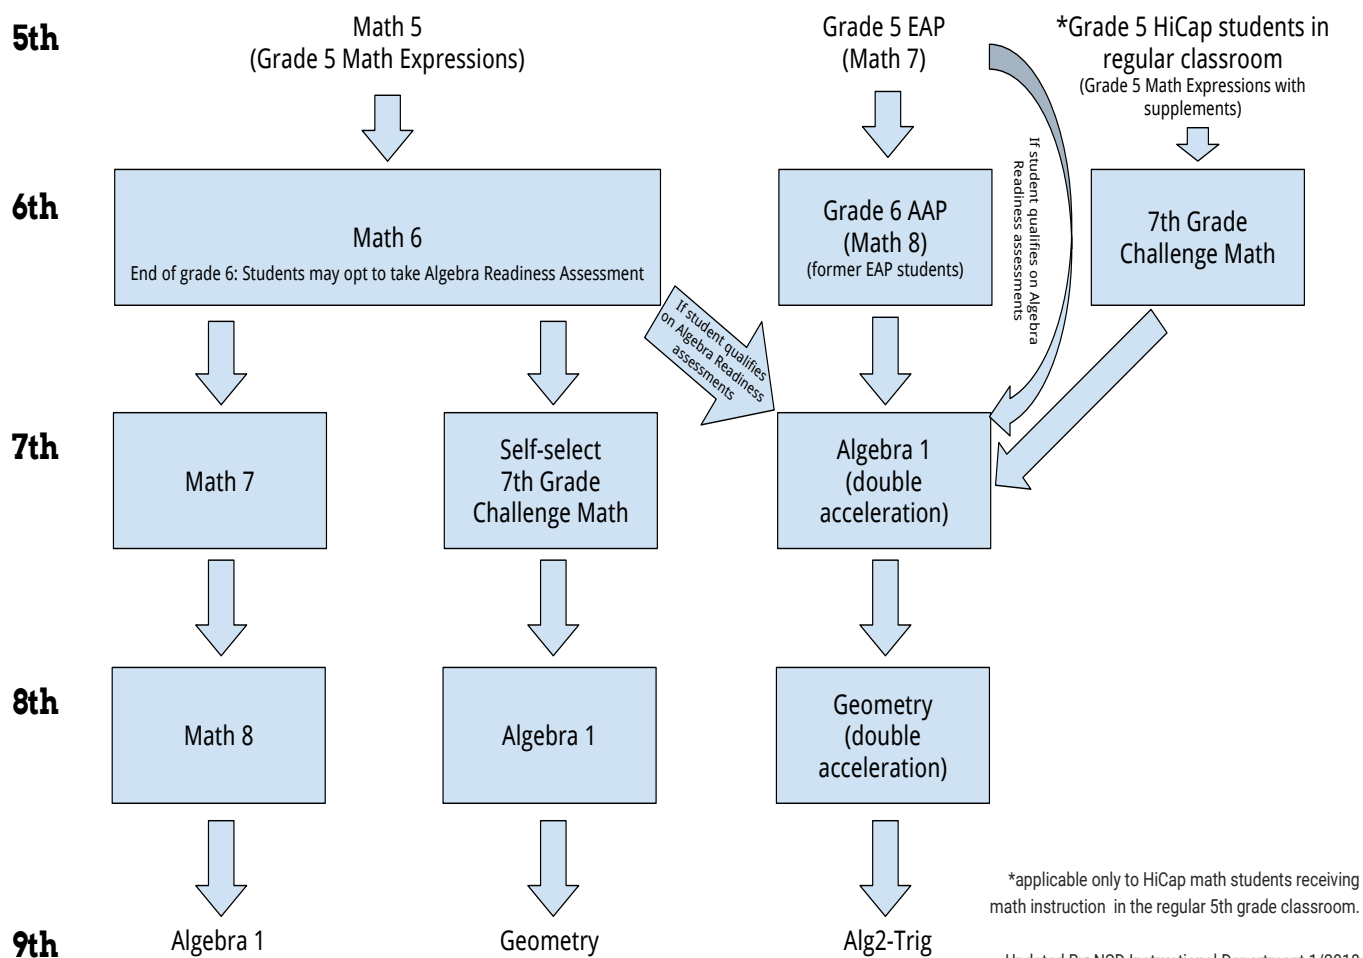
5th

Math 5
(Grade 5 Math Expressions)

Grade 5 EAP
(Math 7)

*Grade 5 HiCap students in regular classroom
(Grade 5 Math Expressions with supplements)

If student qualifies on Algebra Readiness assessments

6th

Math 6
End of grade 6: Students may opt to take Algebra Readiness Assessment

Grade 6 AAP
(Math 8)
(former EAP students)

7th Grade
Challenge Math

If student qualifies on Algebra Readiness assessments

7th

Math 7

Self-select
7th Grade
Challenge Math

Algebra 1
(double
acceleration)

8th

Math 8

Algebra 1

Geometry
(double
acceleration)

9th

Algebra 1

Geometry

Alg2-Trig

*applicable only to HiCap math students receiving math instruction in the regular 5th grade classroom.

Updated By NSD Instructional Department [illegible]